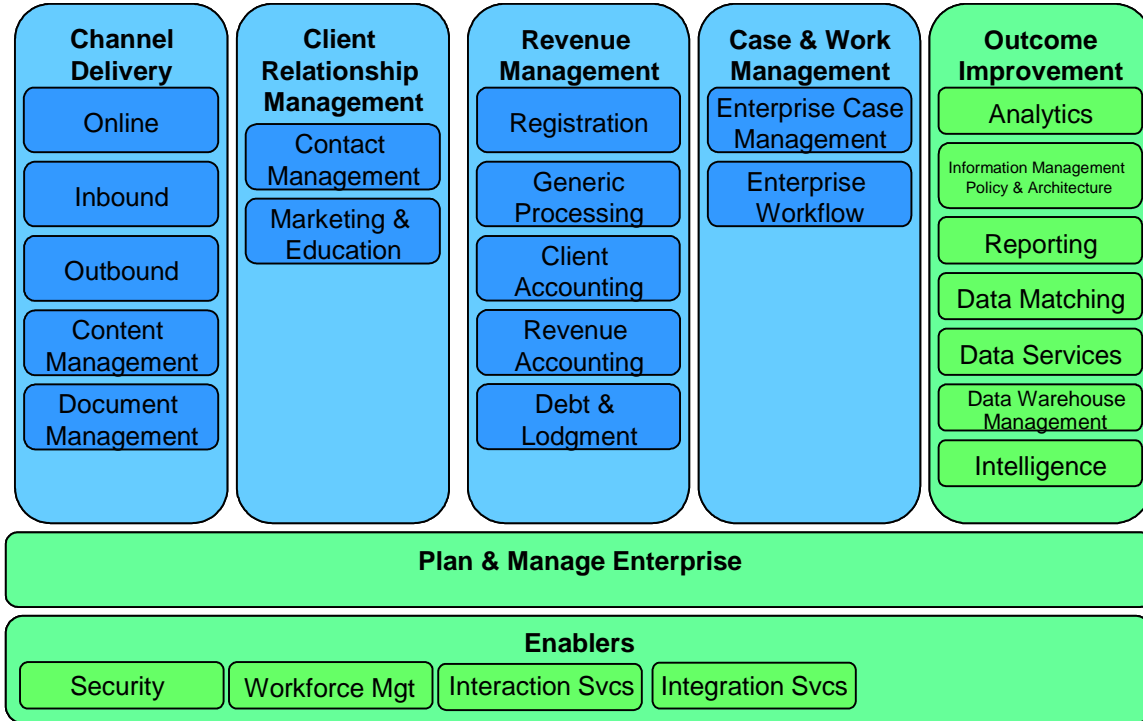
Channel Delivery

Online

Inbound

Outbound

Content Management

Document Management

Client Relationship Management

Contact Management

Marketing & Education

Revenue Management

Registration

Generic Processing

Client Accounting

Revenue Accounting

Debt & Lodgment

Case & Work Management

Enterprise Case Management

Enterprise Workflow

Outcome Improvement

Analytics

Information Management Policy & Architecture

Reporting

Data Matching

Data Services

Data Warehouse Management

Intelligence

Plan & Manage Enterprise

Enablers

Security

Workforce Mgt

Interaction Svcs

Integration Svcs